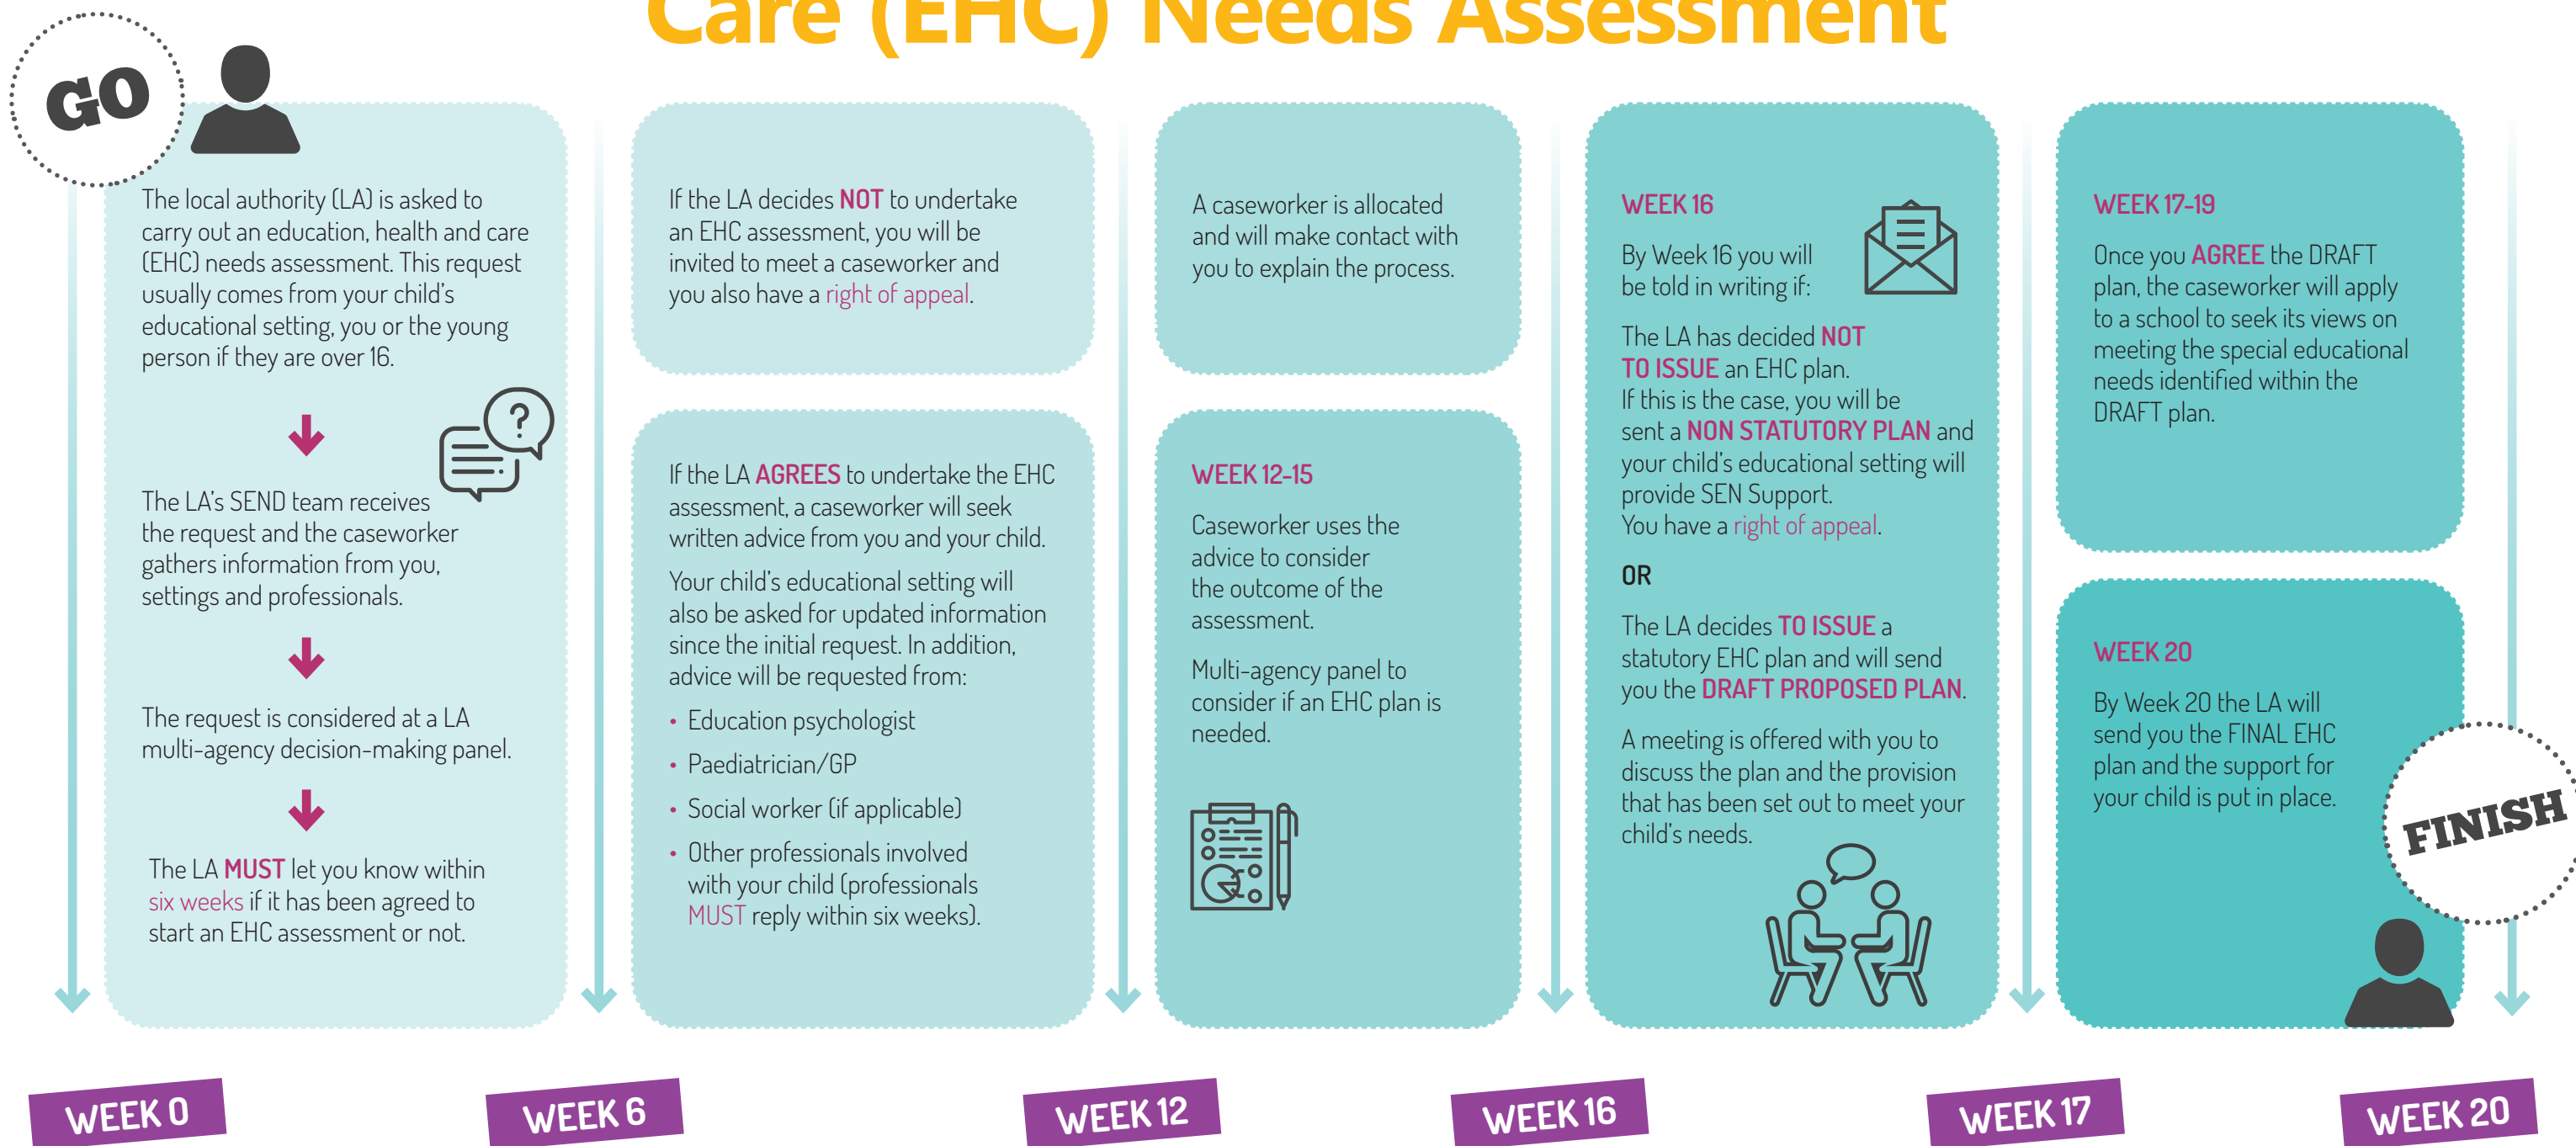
Care (EHC) Needs Assessment

GO

The local authority (LA) is asked to carry out an education, health and care (EHC) needs assessment. This request usually comes from your child's educational setting, you or the young person if they are over 16.

The LA's SEND team receives the request and the caseworker gathers information from you, settings and professionals.

The request is considered at a LA multi-agency decision-making panel.

The LA MUST let you know within six weeks if it has been agreed to start an EHC assessment or not.

If the LA decides NOT to undertake an EHC assessment, you will be invited to meet a caseworker and you also have a right of appeal.

If the LA AGREES to undertake the EHC assessment, a caseworker will seek written advice from you and your child.

Your child's educational setting will also be asked for updated information since the initial request. In addition, advice will be requested from:

- Education psychologist
- Paediatrician/GP
- Social worker (if applicable)
- Other professionals involved with your child (professionals MUST reply within six weeks).

A caseworker is allocated and will make contact with you to explain the process.

WEEK 12-15

Caseworker uses the advice to consider the outcome of the assessment.

Multi-agency panel to consider if an EHC plan is needed.

WEEK 16

By Week 16 you will be told in writing if:

The LA has decided NOT TO ISSUE an EHC plan.
If this is the case, you will be sent a NON STATUTORY PLAN and your child's educational setting will provide SEN Support.
You have a right of appeal.

OR

The LA decides TO ISSUE a statutory EHC plan and will send you the DRAFT PROPOSED PLAN.

A meeting is offered with you to discuss the plan and the provision that has been set out to meet your child's needs.

WEEK 17-19

Once you AGREE the DRAFT plan, the caseworker will apply to a school to seek its views on meeting the special educational needs identified within the DRAFT plan.

WEEK 20

By Week 20 the LA will send you the FINAL EHC plan and the support for your child is put in place.

FINISH

WEEK 0

WEEK 6

WEEK 12

WEEK 16

WEEK 17

WEEK 20